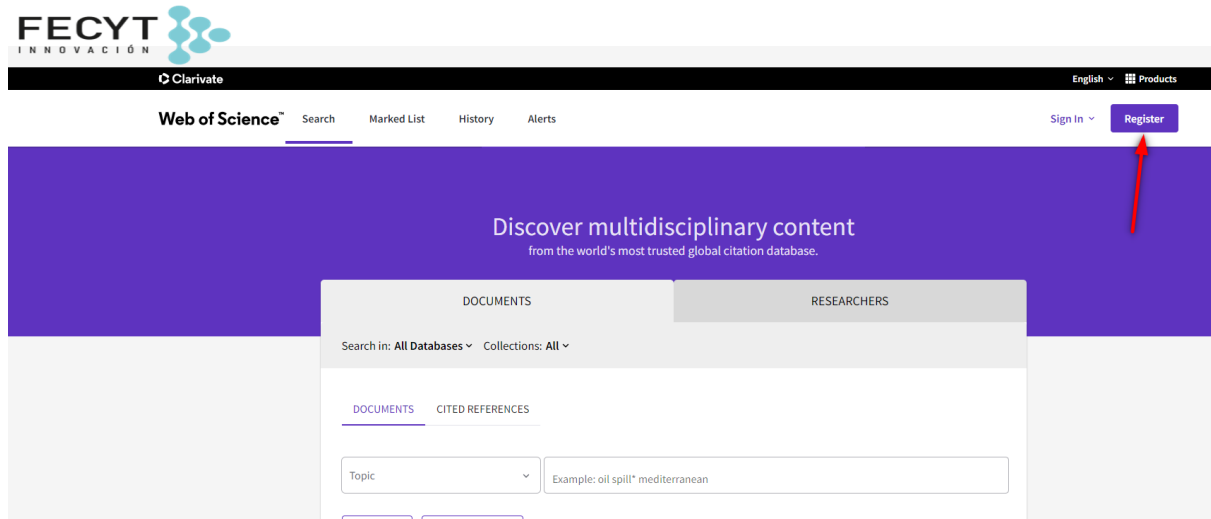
FECYT
INNOVACIÓN

Clarivate

English Products

Web of Science™ Search Marked List History Alerts

Sign In Register

Discover multidisciplinary content
from the world's most trusted global citation database.

DOCUMENTS

RESEARCHERS

Search in: All Databases Collections: All

DOCUMENTS CITED REFERENCES

Topic

Example: oil spill* mediterranean